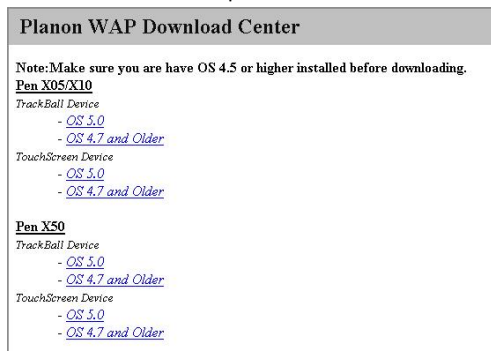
Planon WAP Download Center

Note:Make sure you are have OS 4.5 or higher installed before downloading.

Pen X05/X10

TrackBall Device

- OS 5.0
- OS 4.7 and Older

TouchScreen Device

- OS 5.0
- OS 4.7 and Older

Pen X50

TrackBall Device

- OS 5.0
- OS 4.7 and Older

TouchScreen Device

- OS 5.0
- OS 4.7 and Older